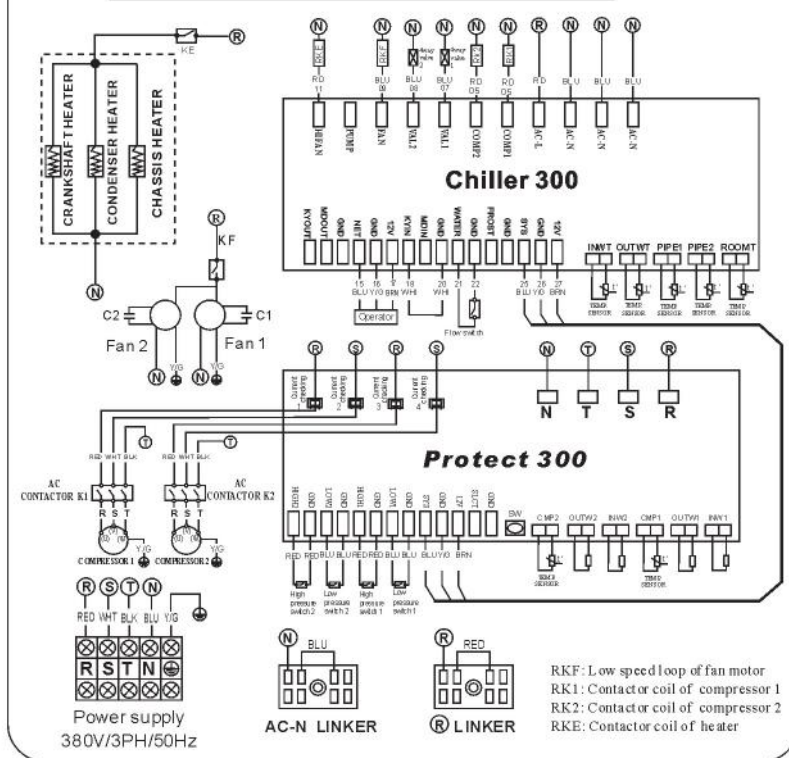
KE
R
CRANKSHAFT HEATER
CONDENSER HEATER
CHASSIS HEATER
N
R
KF
C2
C1
Fan 2
Fan 1
N Y/G N Y/G

N N N N N N N R N N N
RKF RKF RKF RKF
RD 11
BLU 09
BLU 08
BLU 07
RD 06
RD 05
RD
BLU
BLU
BLU
HIFAN
PUMP
FAN
VAL2
VAL1
COMP2
COMP1
AC-L
AC-N
AC-N
AC-N

Chiller 300

KYOUT
MDOUT
GND
NET
GND
12V
GND
KYIN
MDIN
WATER
GND
FROST
SYS
GND
12V
INWT
OUTWT
PIPE1
PIPE2
ROOMT
15 BLU
16 Y/G
17 BRN
18 WHI
20 WHI
21
22
25 BLU
26 Y/G
27 BRN
Operator
Flow switch
TEMP SENSOR
TEMP SENSOR
TEMP SENSOR
TEMP SENSOR
TEMP SENSOR

R S R S
Current Sensing 1
Current Sensing 2
Current Sensing 3
Current Sensing 4
N T S R
N
T
S
R

Protect 300

RED WHT BLK
T
RED WHT BLK
T
AC CONTACTOR K1
AC CONTACTOR K2
R S T
R S T
COMPRESSOR 1 Y/G
COMPRESSOR 2 Y/G
HIGH2
GND
LOW2
GND
HIGH1
GND
LOW1
GND
SYS
GND
12V
SLCT
GND
SW
CMP2
OUTW2
INW2
CMP1
OUTW1
INW1
RED RED BLU BLU RED RED BLU BLU BLU Y/G BRN
High pressure switch 2
Low pressure switch 2
High pressure switch 1
Low pressure switch 1
TEMP SENSOR
TEMP SENSOR

R S T N
RED WHT BLK BLU Y/G
R S T N
Power supply
380V/3PH/50Hz

N
BLU
AC-N LINKER

R
RED
R LINKER

RKF: Low speed loop of fan motor
RK1: Contactor coil of compressor 1
RK2: Contactor coil of compressor 2
RKE: Contactor coil of heater